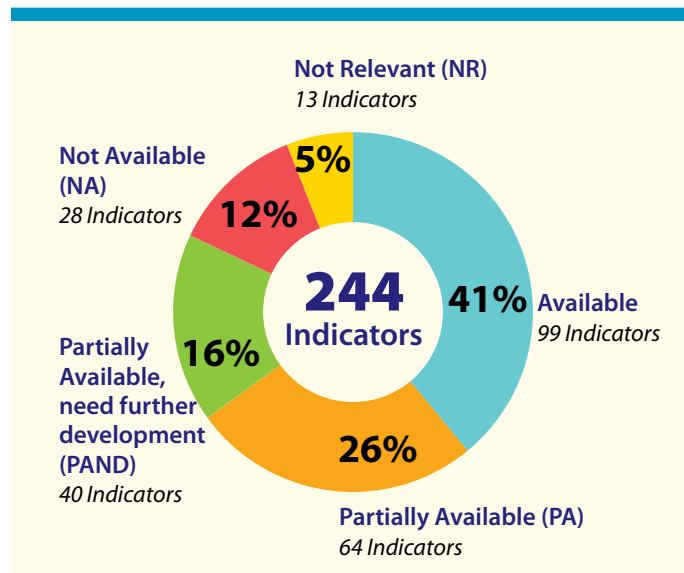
Not Relevant (NR)
13 Indicators

Not Available (NA)
28 Indicators

5%

12%

244
Indicators

41%

Available
99 Indicators

Partially Available, need further development (PAND)
40 Indicators

16%

26%

Partially Available (PA)
64 Indicators